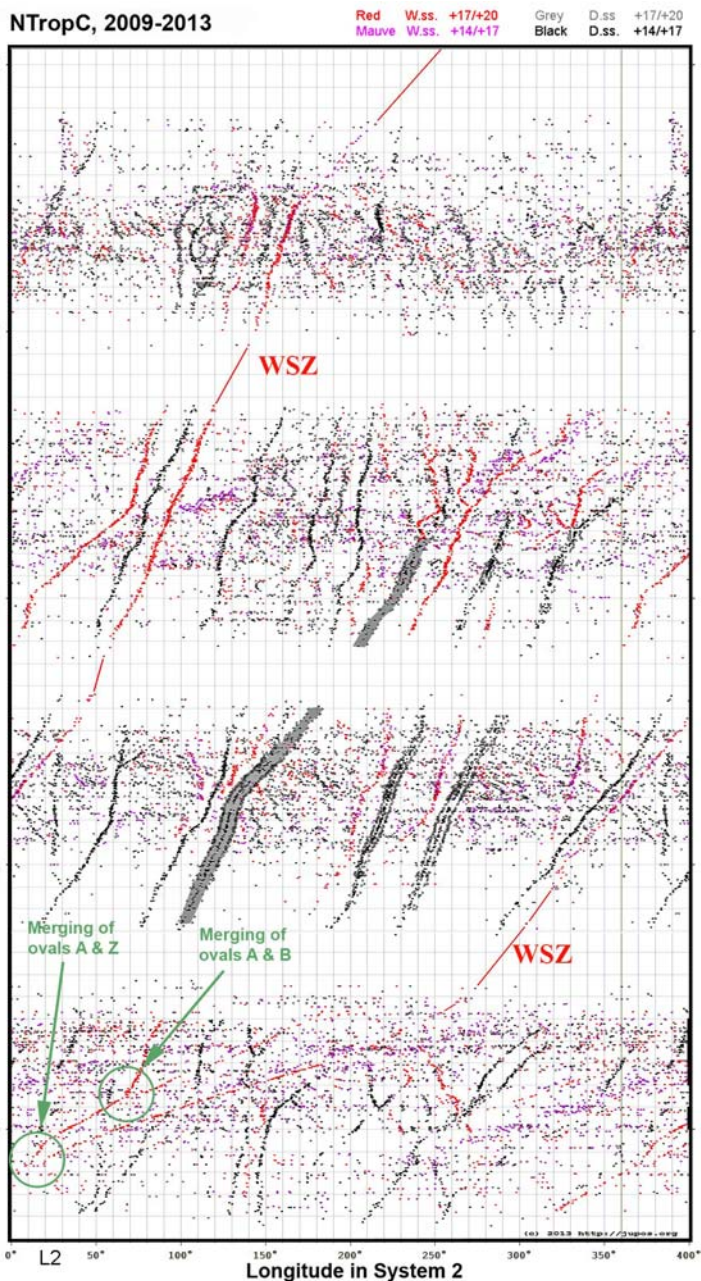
NTropC, 2009-2013

| | | | | | |
|---|---|---|---|---|---|
| Red | W.ss. | +17/+20 | Grey | D.ss | +17/+20 |
| Mauve | W.ss. | +14/+17 | Black | D.ss. | +14/+17 |

WSZ

WSZ

Merging of ovals A & Z

Merging of ovals A & B

(c) 2013 http://jupos.org

0° 50° 100° 150° 200° 250° 300° 350° 400°

L2

Longitude in System 2